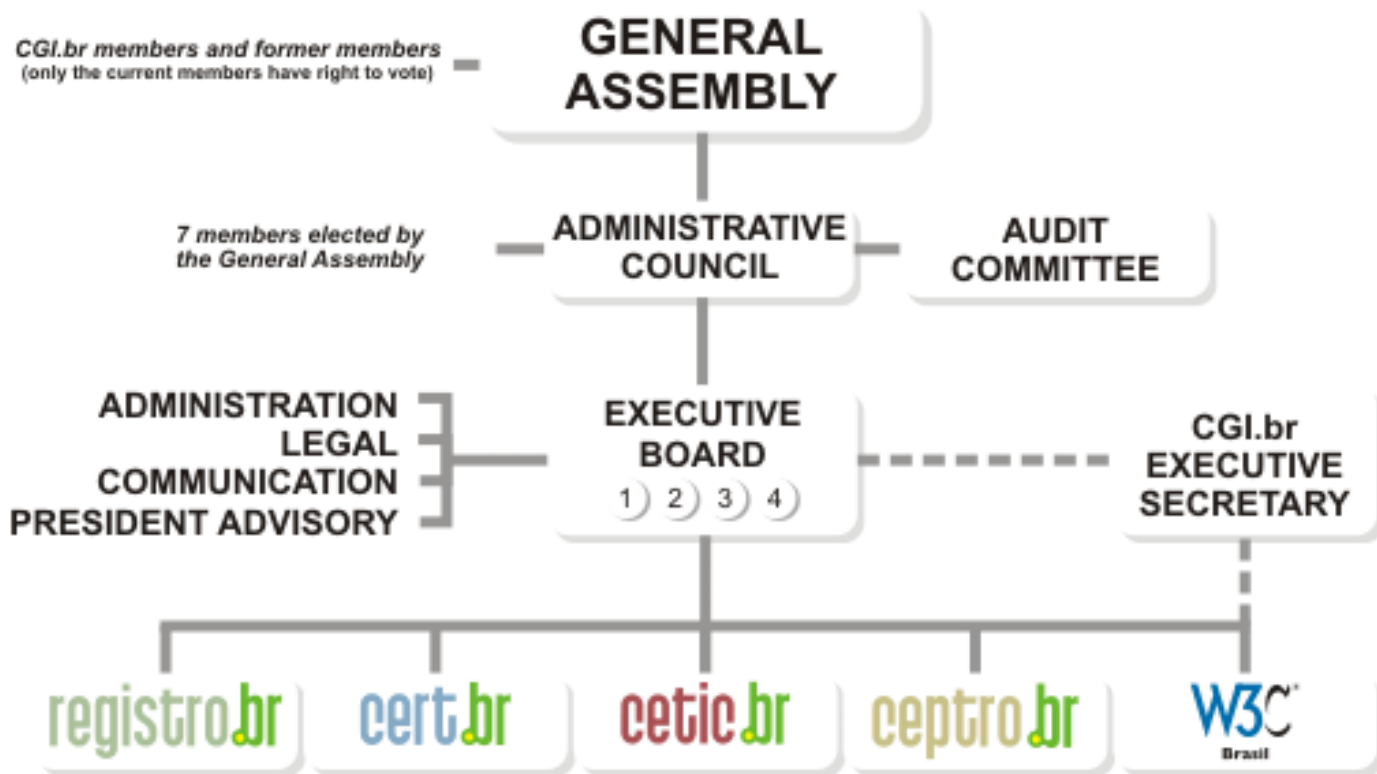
CGI.br members and former members
(only the current members have right to vote)

GENERAL ASSEMBLY

7 members elected by the General Assembly

ADMINISTRATIVE COUNCIL

AUDIT COMMITTEE

ADMINISTRATION
LEGAL
COMMUNICATION
PRESIDENT ADVISORY

EXECUTIVE BOARD
1 2 3 4

CGI.br EXECUTIVE SECRETARY

registro.br
cert.br
cetic.br
ceptro.br
W3C
Brasil